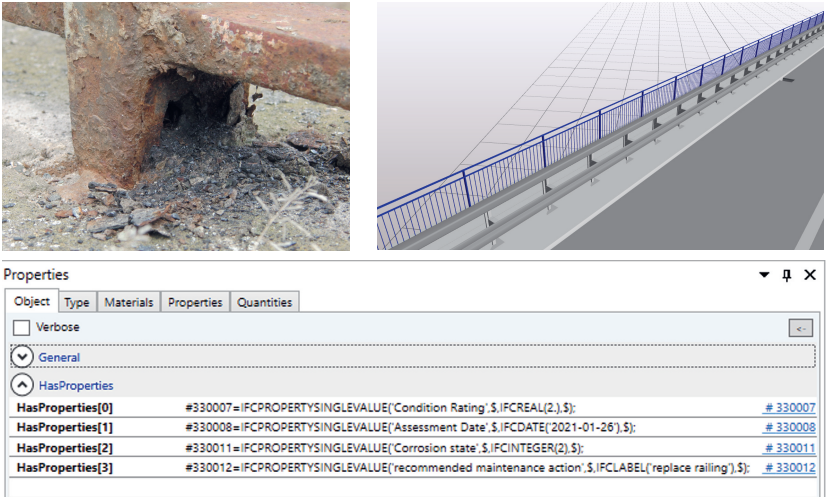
Properties

Object | Type | Materials | Properties | Quantities

Verbose

<-

General

HasProperties

| | | |
|---|---|---|
| HasProperties[0] | #330007=IFCPROPERTYSINGLEVALUE('Condition Rating',$,IFCREAL(2.),$); | # 330007 |
| HasProperties[1] | #330008=IFCPROPERTYSINGLEVALUE('Assessment Date',$,IFCDATE('2021-01-26'),$); | # 330008 |
| HasProperties[2] | #330011=IFCPROPERTYSINGLEVALUE('Corrosion state',$,IFCINTEGER(2),$); | # 330011 |
| HasProperties[3] | #330012=IFCPROPERTYSINGLEVALUE('recommended maintenance action',$,IFCLABEL('replace railing'),$); | # 330012 |